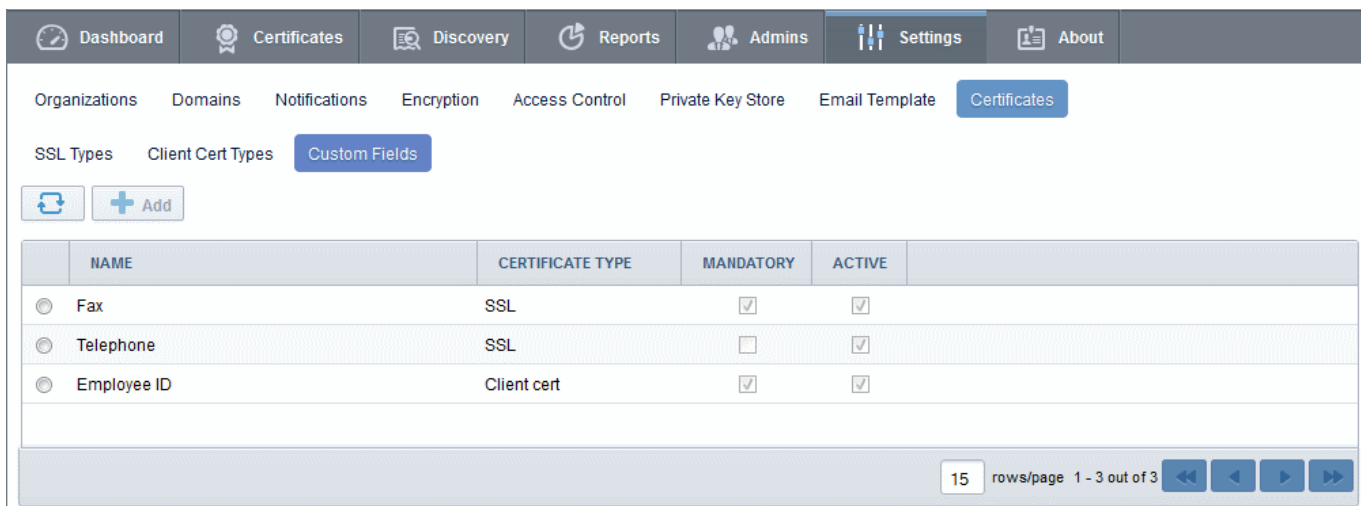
Dashboard Certificates Discovery Reports Admins Settings About

Organizations Domains Notifications Encryption Access Control Private Key Store Email Template Certificates

SSL Types Client Cert Types Custom Fields

Add

| | NAME | CERTIFICATE TYPE | MANDATORY | ACTIVE |
|---|---|---|---|---|
| | Fax | SSL | ✓ | ✓ |
| | Telephone | SSL | | ✓ |
| | Employee ID | Client cert | ✓ | ✓ |

15 rows/page 1 - 3 out of 3